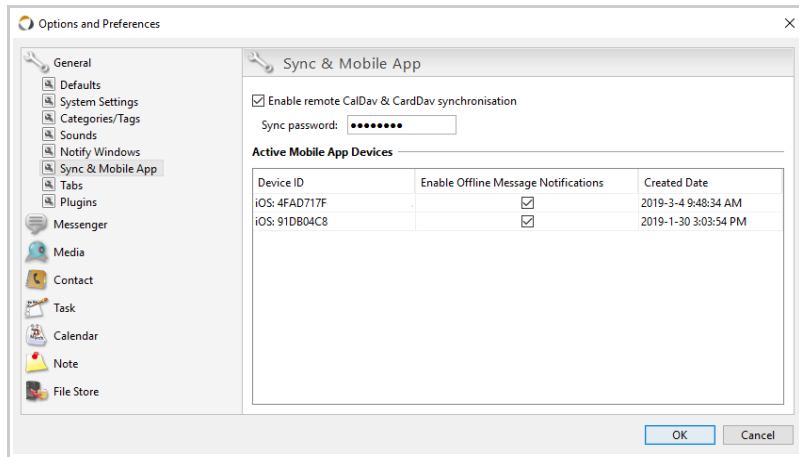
Options and Preferences

General
Defaults
System Settings
Categories/Tags
Sounds
Notify Windows
Sync & Mobile App
Tabs
Plugins
Messenger
Media
Contact
Task
Calendar
Note
File Store

Sync & Mobile App

☑ Enable remote CalDav & CardDav synchronisation

Sync password: ••••••••

Active Mobile App Devices

| Device ID | Enable Offline Message Notifications | Created Date |
|---|---|---|
| iOS: 4FAD717F | ☑ | 2019-3-4 9:48:34 AM |
| iOS: 91DB04C8 | ☑ | 2019-1-30 3:03:54 PM |

OK
Cancel